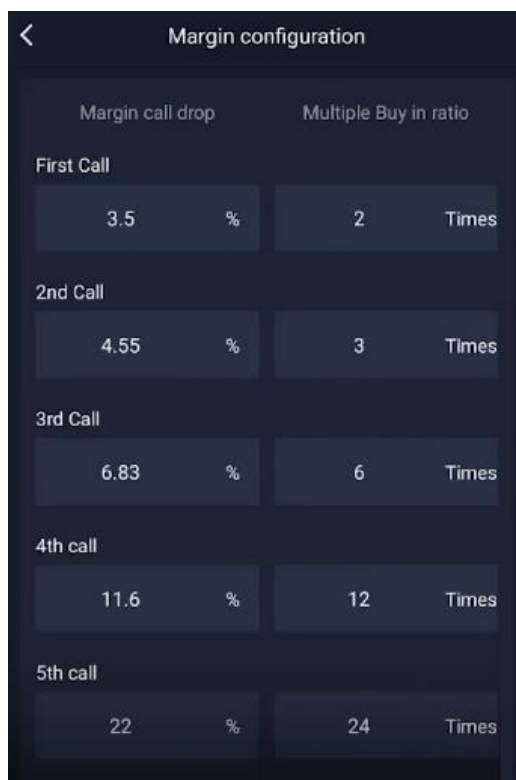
<

Margin configuration

Margin call drop

Multiple Buy in ratio

First Call

3.5 %

2 Times

2nd Call

4.55 %

3 Times

3rd Call

6.83 %

6 Times

4th call

11.6 %

12 Times

5th call

22 %

24 Times